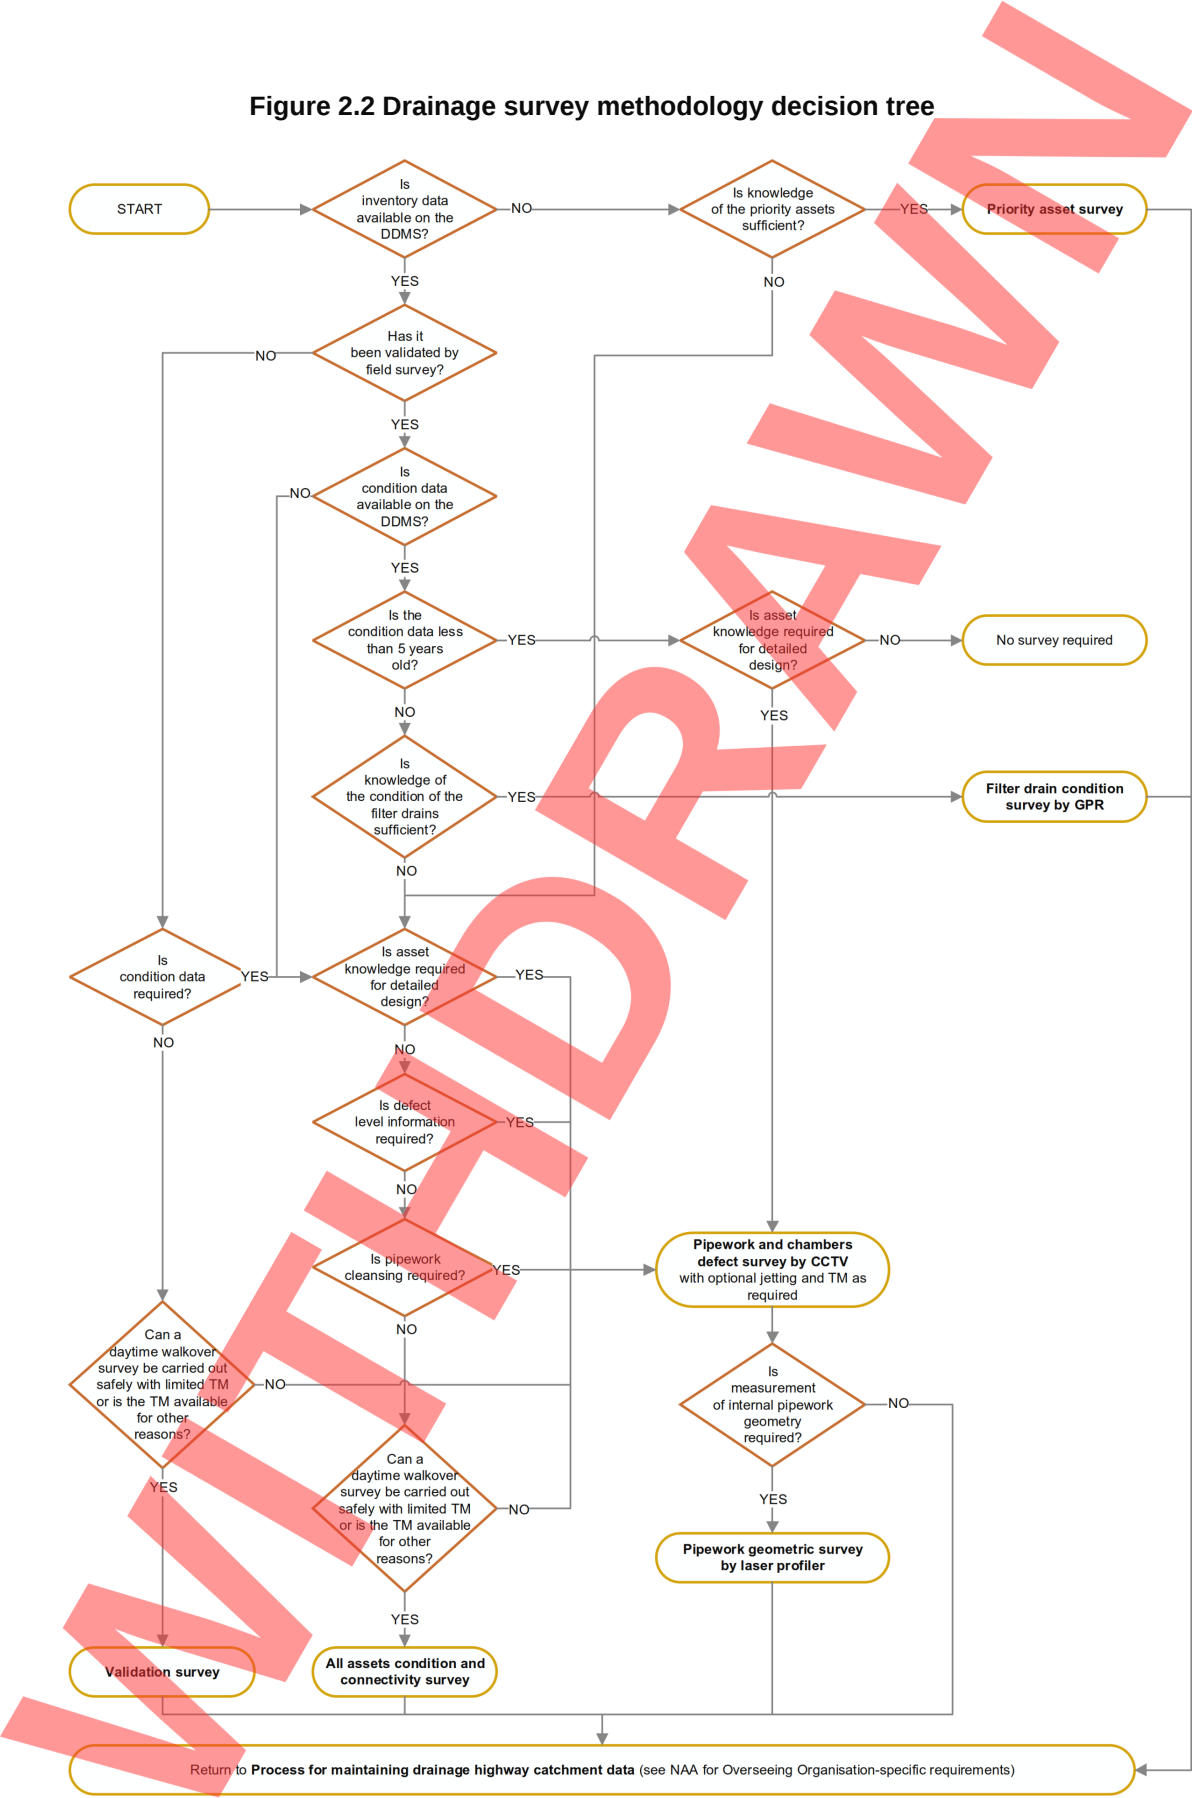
Figure 2.2 Drainage survey methodology decision tree

START

Is inventory data available on the DDMS?

NO

Is knowledge of the priority assets sufficient?

YES

Priority asset survey

YES

NO

Has it been validated by field survey?

NO

YES

Is condition data available on the DDMS?

NO

YES

Is the condition data less than 5 years old?

YES

Is asset knowledge required for detailed design?

NO

No survey required

NO

YES

Is knowledge of the condition of the filter drains sufficient?

YES

Filter drain condition survey by GPR

NO

Is condition data required?

YES

Is asset knowledge required for detailed design?

YES

NO

NO

Is defect level information required?

YES

NO

Is pipework cleansing required?

YES

Pipework and chambers defect survey by CCTV with optional jetting and TM as required

NO

Can a daytime walkover survey be carried out safely with limited TM or is the TM available for other reasons?

NO

Is measurement of internal pipework geometry required?

NO

YES

Can a daytime walkover survey be carried out safely with limited TM or is the TM available for other reasons?

NO

YES

Pipework geometric survey by laser profiler

YES

Validation survey

All assets condition and connectivity survey

Return to Process for maintaining drainage highway catchment data (see NAA for Overseeing Organisation-specific requirements)

WITHDRAWN